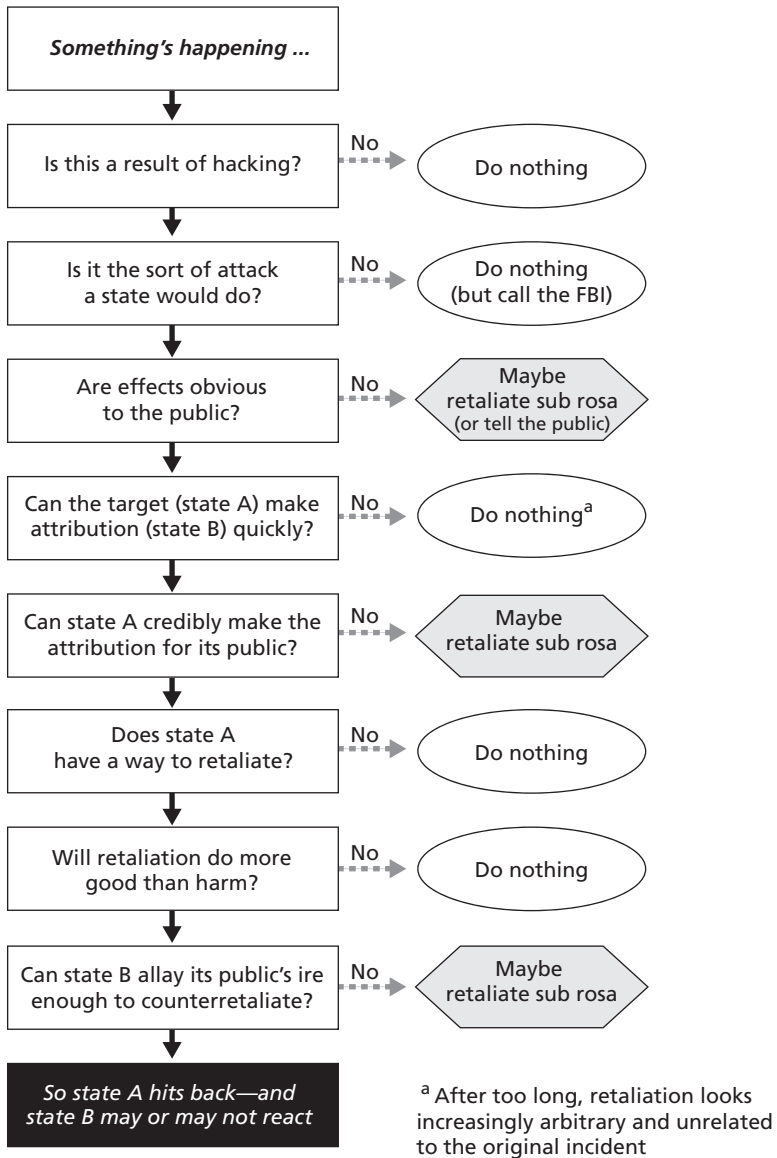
Something's happening ...

Is this a result of hacking?

No

Do nothing

Is it the sort of attack a state would do?

No

Do nothing (but call the FBI)

Are effects obvious to the public?

No

Maybe retaliate sub rosa (or tell the public)

Can the target (state A) make attribution (state B) quickly?

No

Do nothing$^a$

Can state A credibly make the attribution for its public?

No

Maybe retaliate sub rosa

Does state A have a way to retaliate?

No

Do nothing

Will retaliation do more good than harm?

No

Do nothing

Can state B allay its public's ire enough to counterretaliate?

No

Maybe retaliate sub rosa

So state A hits back—and state B may or may not react

$^a$ After too long, retaliation looks increasingly arbitrary and unrelated to the original incident